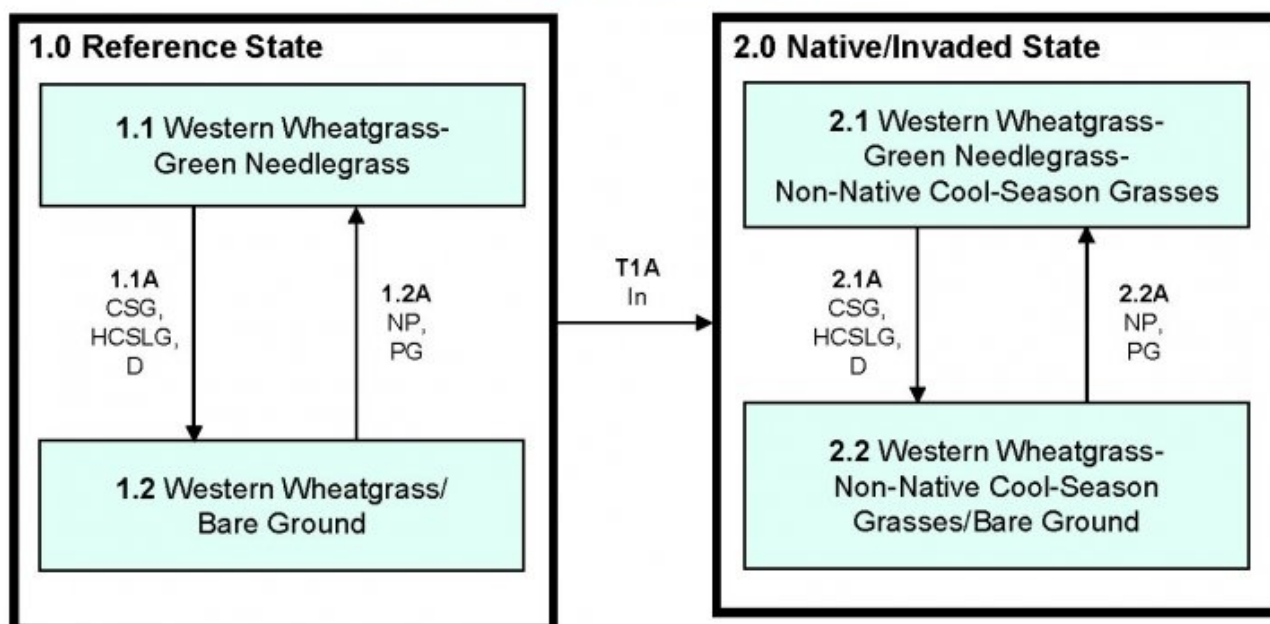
1.0 Reference State

1.1 Western Wheatgrass-Green Needlegrass

1.1A
CSG,
HCSLG,
D

1.2A
NP,
PG

1.2 Western Wheatgrass/Bare Ground

T1A
In

2.0 Native/Invaded State

2.1 Western Wheatgrass-Green Needlegrass-Non-Native Cool-Season Grasses

2.1A
CSG,
HCSLG,
D

2.2A
NP,
PG

2.2 Western Wheatgrass-Non-Native Cool-Season Grasses/Bare Ground